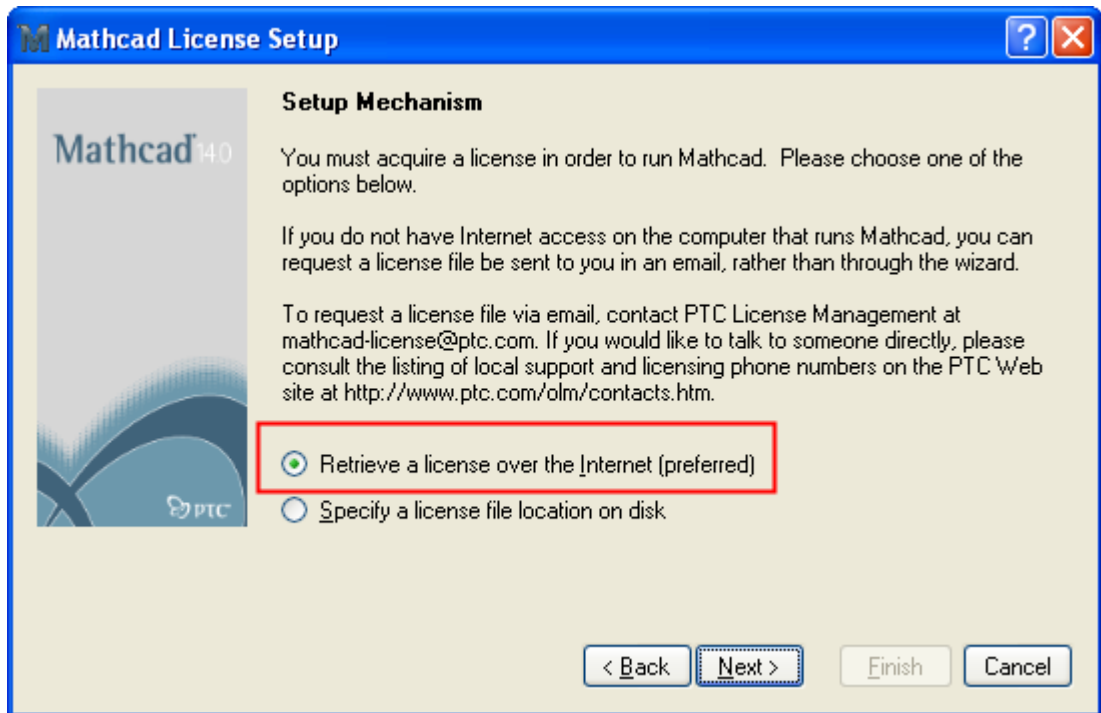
Mathcad License Setup

?

Mathcad 14.0

PTC

Setup Mechanism

You must acquire a license in order to run Mathcad. Please choose one of the options below.

If you do not have Internet access on the computer that runs Mathcad, you can request a license file be sent to you in an email, rather than through the wizard.

To request a license file via email, contact PTC License Management at mathcad-license@ptc.com. If you would like to talk to someone directly, please consult the listing of local support and licensing phone numbers on the PTC Web site at http://www.ptc.com/olm/contacts.htm.

Retrieve a license over the Internet (preferred)

Specify a license file location on disk

< Back

Next >

Finish

Cancel